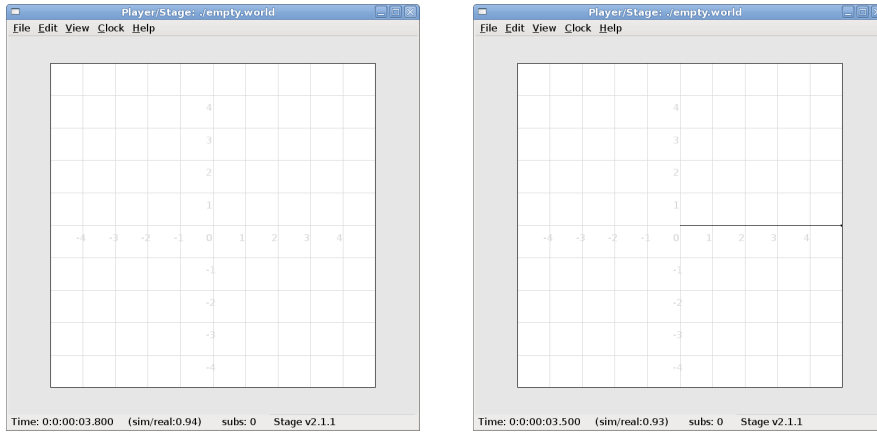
Player/Stage: ./empty.world
File Edit View Clock Help

4
3
2
1
-4 -3 -2 -1 0 1 2 3 4
-1
-2
-3
-4

Time: 0:0:00:03.800 (sim/real:0.94) subs: 0 Stage v2.1.1

Player/Stage: ./empty.world
File Edit View Clock Help

4
3
2
1
-4 -3 -2 -1 0 1 2 3 4
-1
-2
-3
-4

Time: 0:0:00:03.500 (sim/real:0.93) subs: 0 Stage v2.1.1